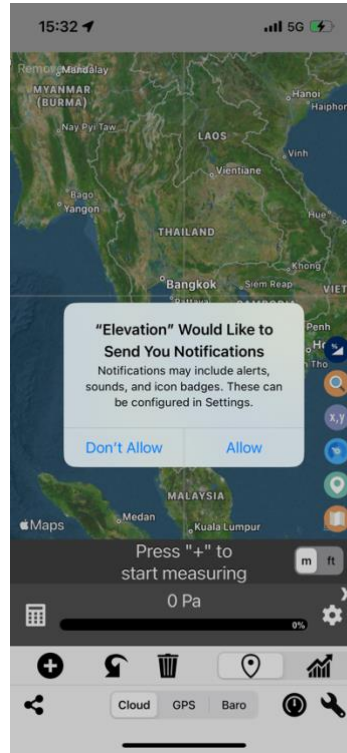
15:32

5G

Mandalay

MYANMAR (BURMA)

Nay Pyi Taw

Bago

Yangon

Hanoi

Haiphong

LAOS

Vinh

Vientiane

THAILAND

Bangkok

Siem Reap

Khong

VIET

Penh

"Elevation" Would Like to Send You Notifications

Notifications may include alerts, sounds, and icon badges. These can be configured in Settings.

Don't Allow

Allow

x,y

MALAYSIA

Medan

Kuala Lumpur

Maps

Press "+" to start measuring

m

ft

0 Pa

0%

Cloud

GPS

Baro